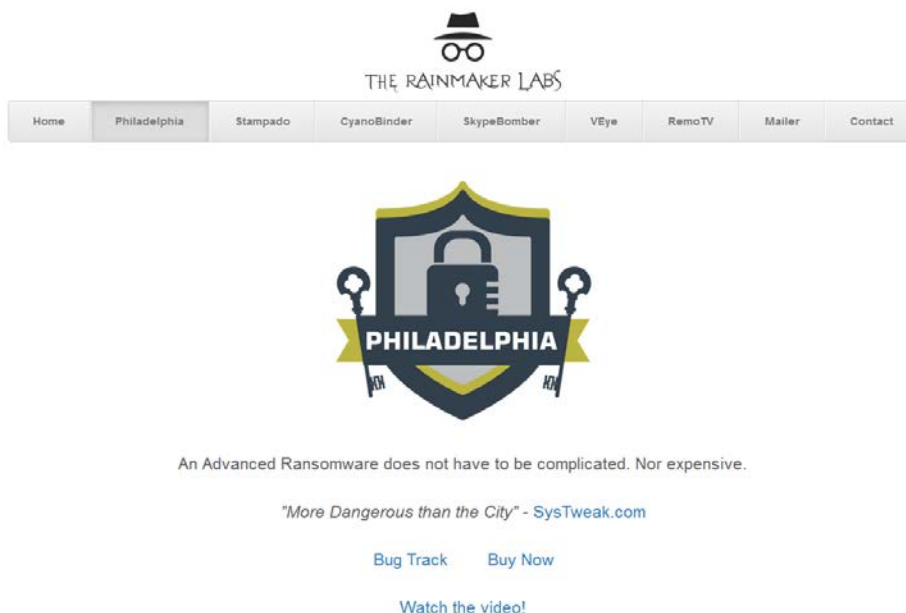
THE RAINMAKER LABS

Home | Philadelphia | Stampado | CyanoBinder | SkypeBomber | VEye | RemoTV | Mailer | Contact

PHILADELPHIA

An Advanced Ransomware does not have to be complicated. Nor expensive.

"More Dangerous than the City" - SysTweak.com

Bug Track Buy Now

Watch the video!